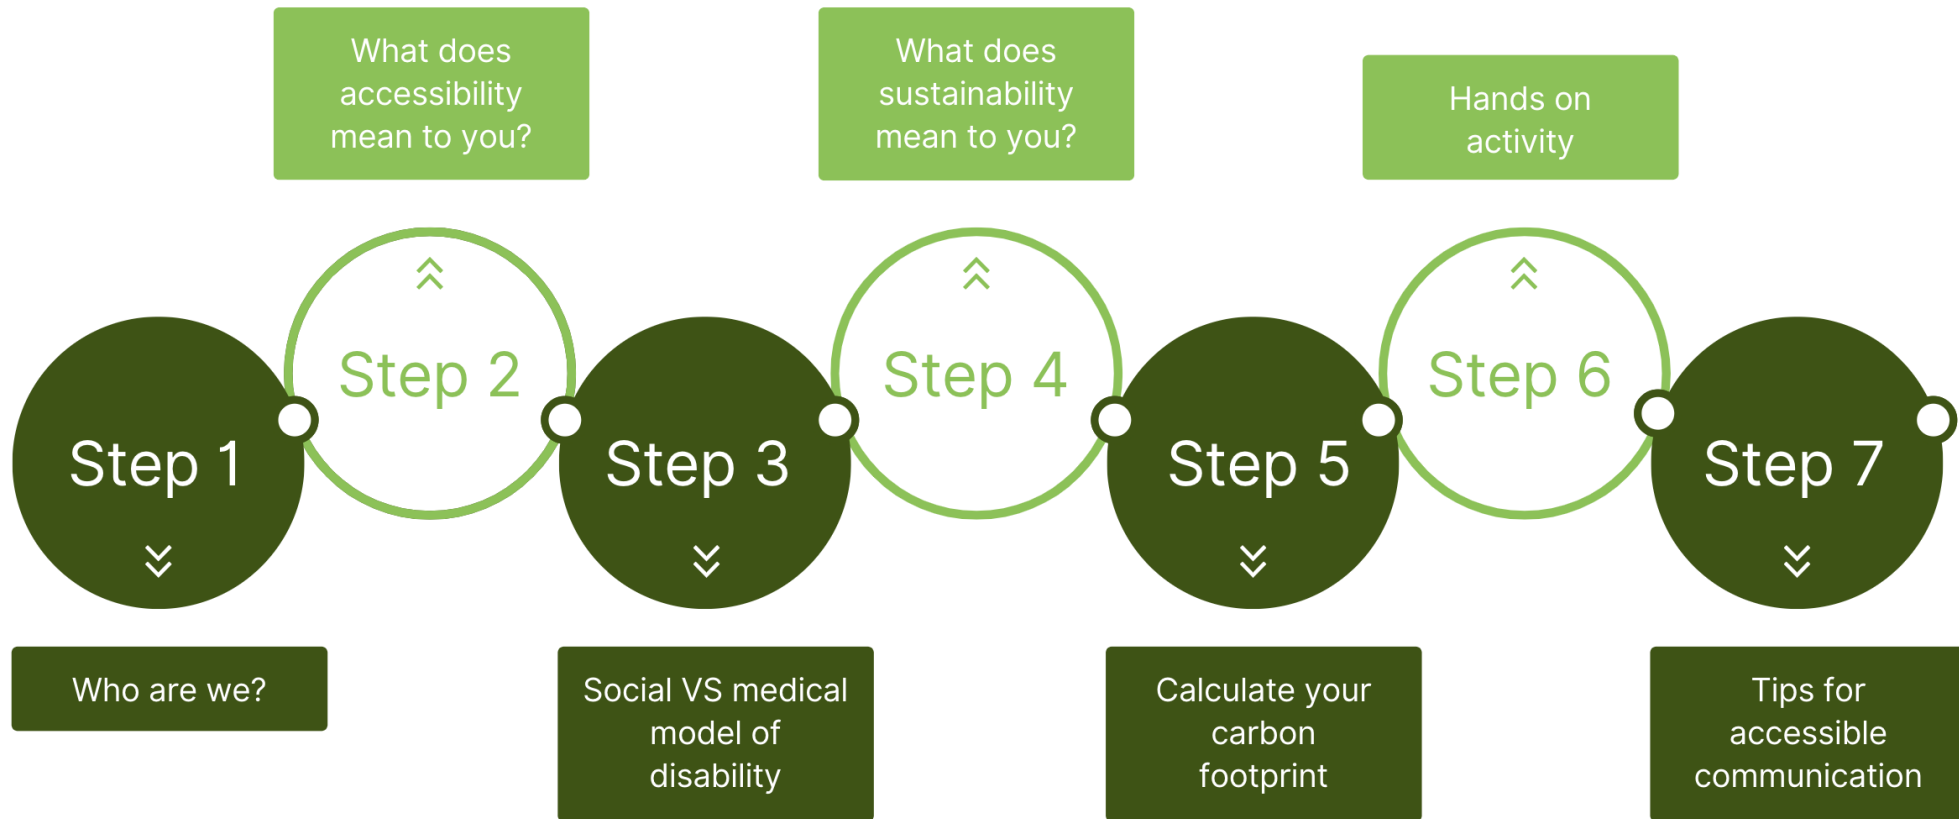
Step 1

Who are we?

Step 2

What does accessibility mean to you?

Step 3

Social VS medical model of disability

Step 4

What does sustainability mean to you?

Step 5

Calculate your carbon footprint

Step 6

Hands on activity

Step 7

Tips for accessible communication